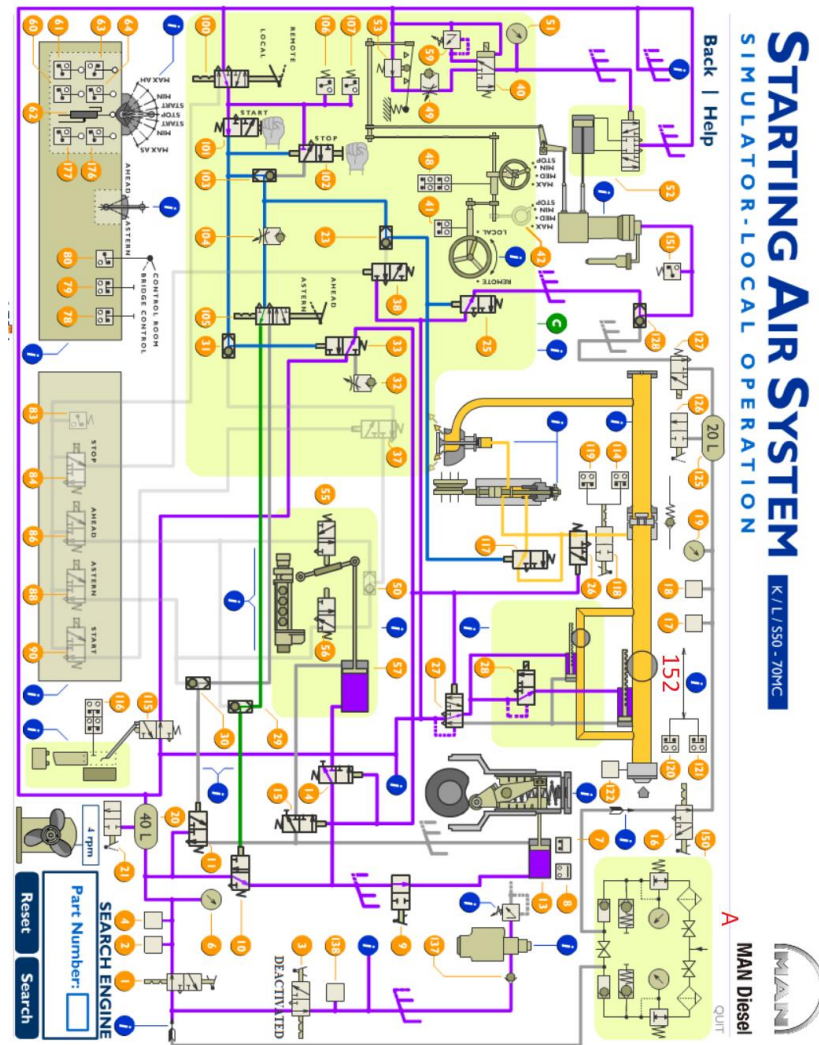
STARTING AIR SYSTEM
SIMULATOR-LOCAL OPERATION
K / L / S50 - 70MC
Back | Help
MAN Diesel
QUIT
SEARCH ENGINE
Part Number:
Reset
Search
DEACTIVATED
4 rpm
40 L
20 L
152
REMOTE
LOCAL
START
STOP
AHEAD
ASTERN
MAX AH
MIN
START
STOP
MAX AS
CONTROL ROOM
BRIDGE CONTROL
MAX
MED
MIN
STOP
REMOTE
LOCAL
60
61
63
64
62
77
76
80
79
78
83
84
86
88
90
100
101
103
104
105
106
107
102
53
59
51
40
49
48
41
42
52
151
23
38
25
31
33
32
37
55
50
54
57
127
126
125
128
119
114
19
117
26
118
18
17
116
115
30
29
27
28
120
121
122
16
150
14
15
20
21
11
12
7
8
13
9
137
3
136
4
2
6
10
1
A
C